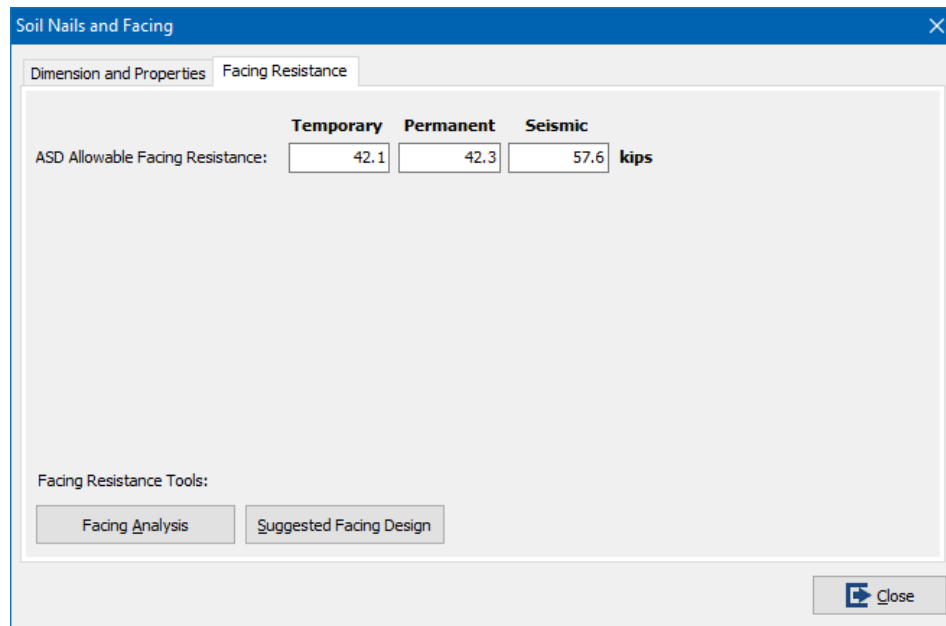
Soil Nails and Facing

Dimension and Properties | Facing Resistance

| | Temporary | Permanent | Seismic | |
|---|---|---|---|---|
| ASD Allowable Facing Resistance: | 42.1 | 42.3 | 57.6 | kips |

Facing Resistance Tools:

Facing Analysis | Suggested Facing Design

Close